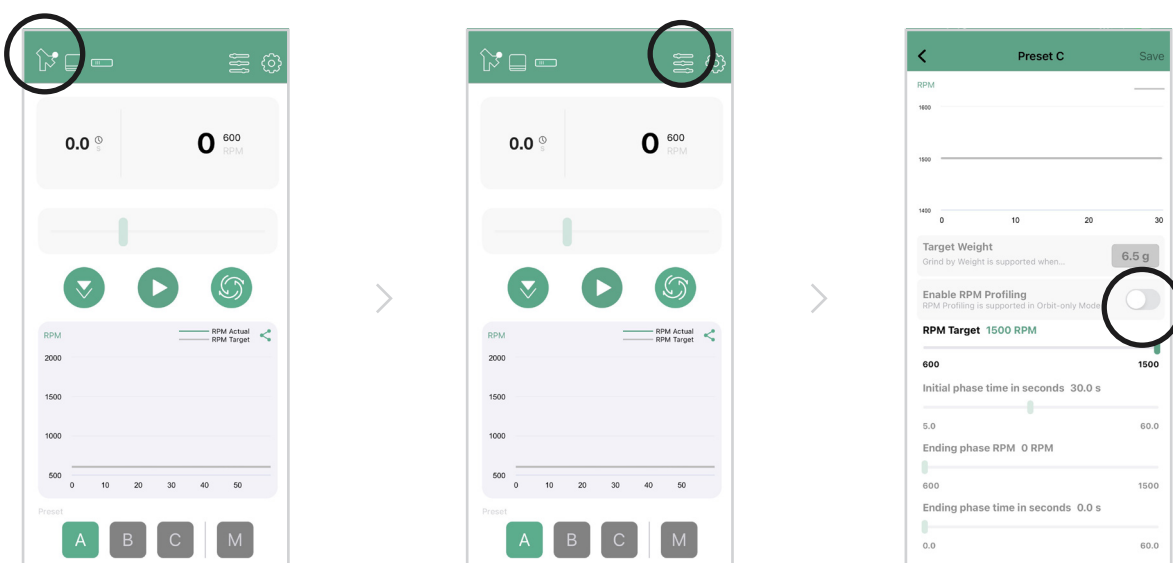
0.0 s
0 600 RPM

RPM
RPM Actual
RPM Target
2000
1500
1000
500
0 10 20 30 40 50

Preset
A B C M

0.0 s
0 600 RPM

RPM
RPM Actual
RPM Target
2000
1500
1000
500
0 10 20 30 40 50

Preset
A B C M

Preset C
Save
RPM
1600
1500
1400
0 10 20 30

Target Weight
Grind by Weight is supported when...
6.5 g

Enable RPM Profiling
RPM Profiling is supported in Orbit-only Mode

RPM Target 1500 RPM
600 1500

Initial phase time in seconds 30.0 s
5.0 60.0

Ending phase RPM 0 RPM
600 1500

Ending phase time in seconds 0.0 s
0.0 60.0